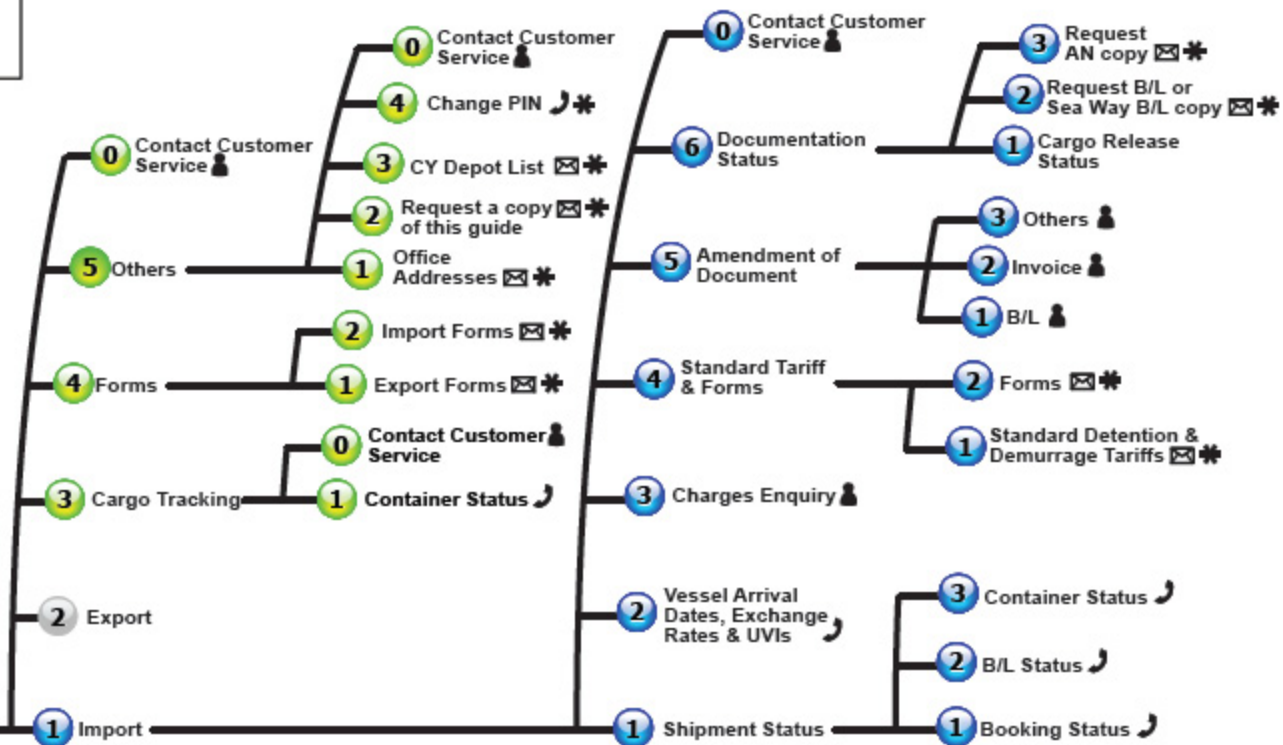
0 Contact Customer Service
4 Change PIN
3 CY Depot List
2 Request a copy of this guide
1 Office Addresses
0 Contact Customer Service
5 Others
4 Forms
2 Import Forms
1 Export Forms
0 Contact Customer Service
3 Cargo Tracking
1 Container Status
2 Export
1 Import

0 Contact Customer Service
6 Documentation Status
3 Request AN copy
2 Request B/L or Sea Way B/L copy
1 Cargo Release Status
5 Amendment of Document
3 Others
2 Invoice
1 B/L
4 Standard Tariff & Forms
2 Forms
1 Standard Detention & Demurrage Tariffs
3 Charges Enquiry
2 Vessel Arrival Dates, Exchange Rates & UVIs
1 Shipment Status
3 Container Status
2 B/L Status
1 Booking Status